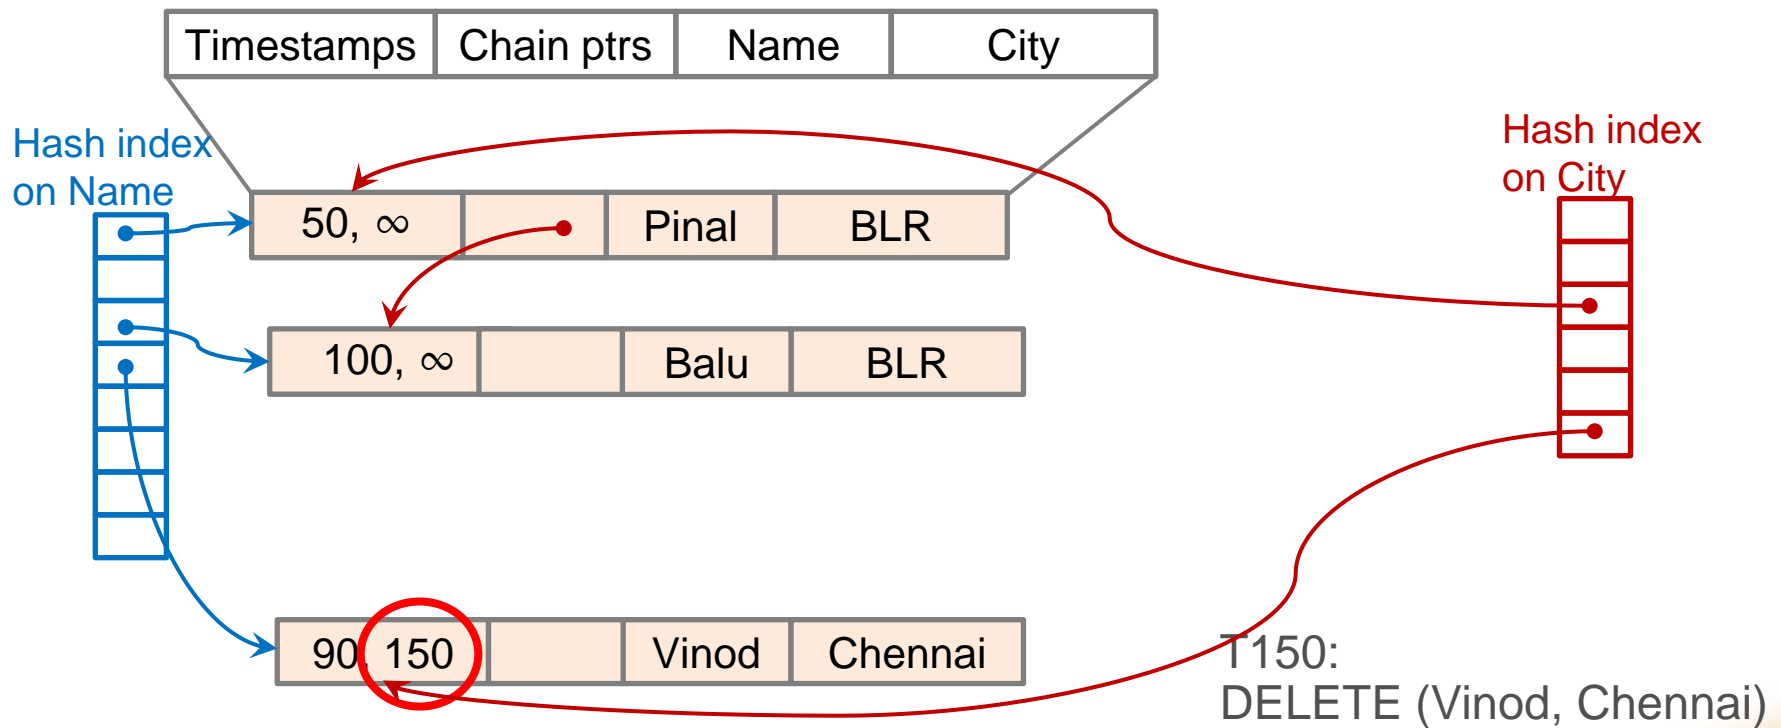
| Timestamps | Chain ptrs | Name | City |
|---|---|---|---|

Hash index on Name

Hash index on City

| 50, ∞ | | Pinal | BLR |
|---|---|---|---|

| 100, ∞ | | Balu | BLR |
|---|---|---|---|

| 90, 150 | | Vinod | Chennai |
|---|---|---|---|

T150:
DELETE (Vinod, Chennai)